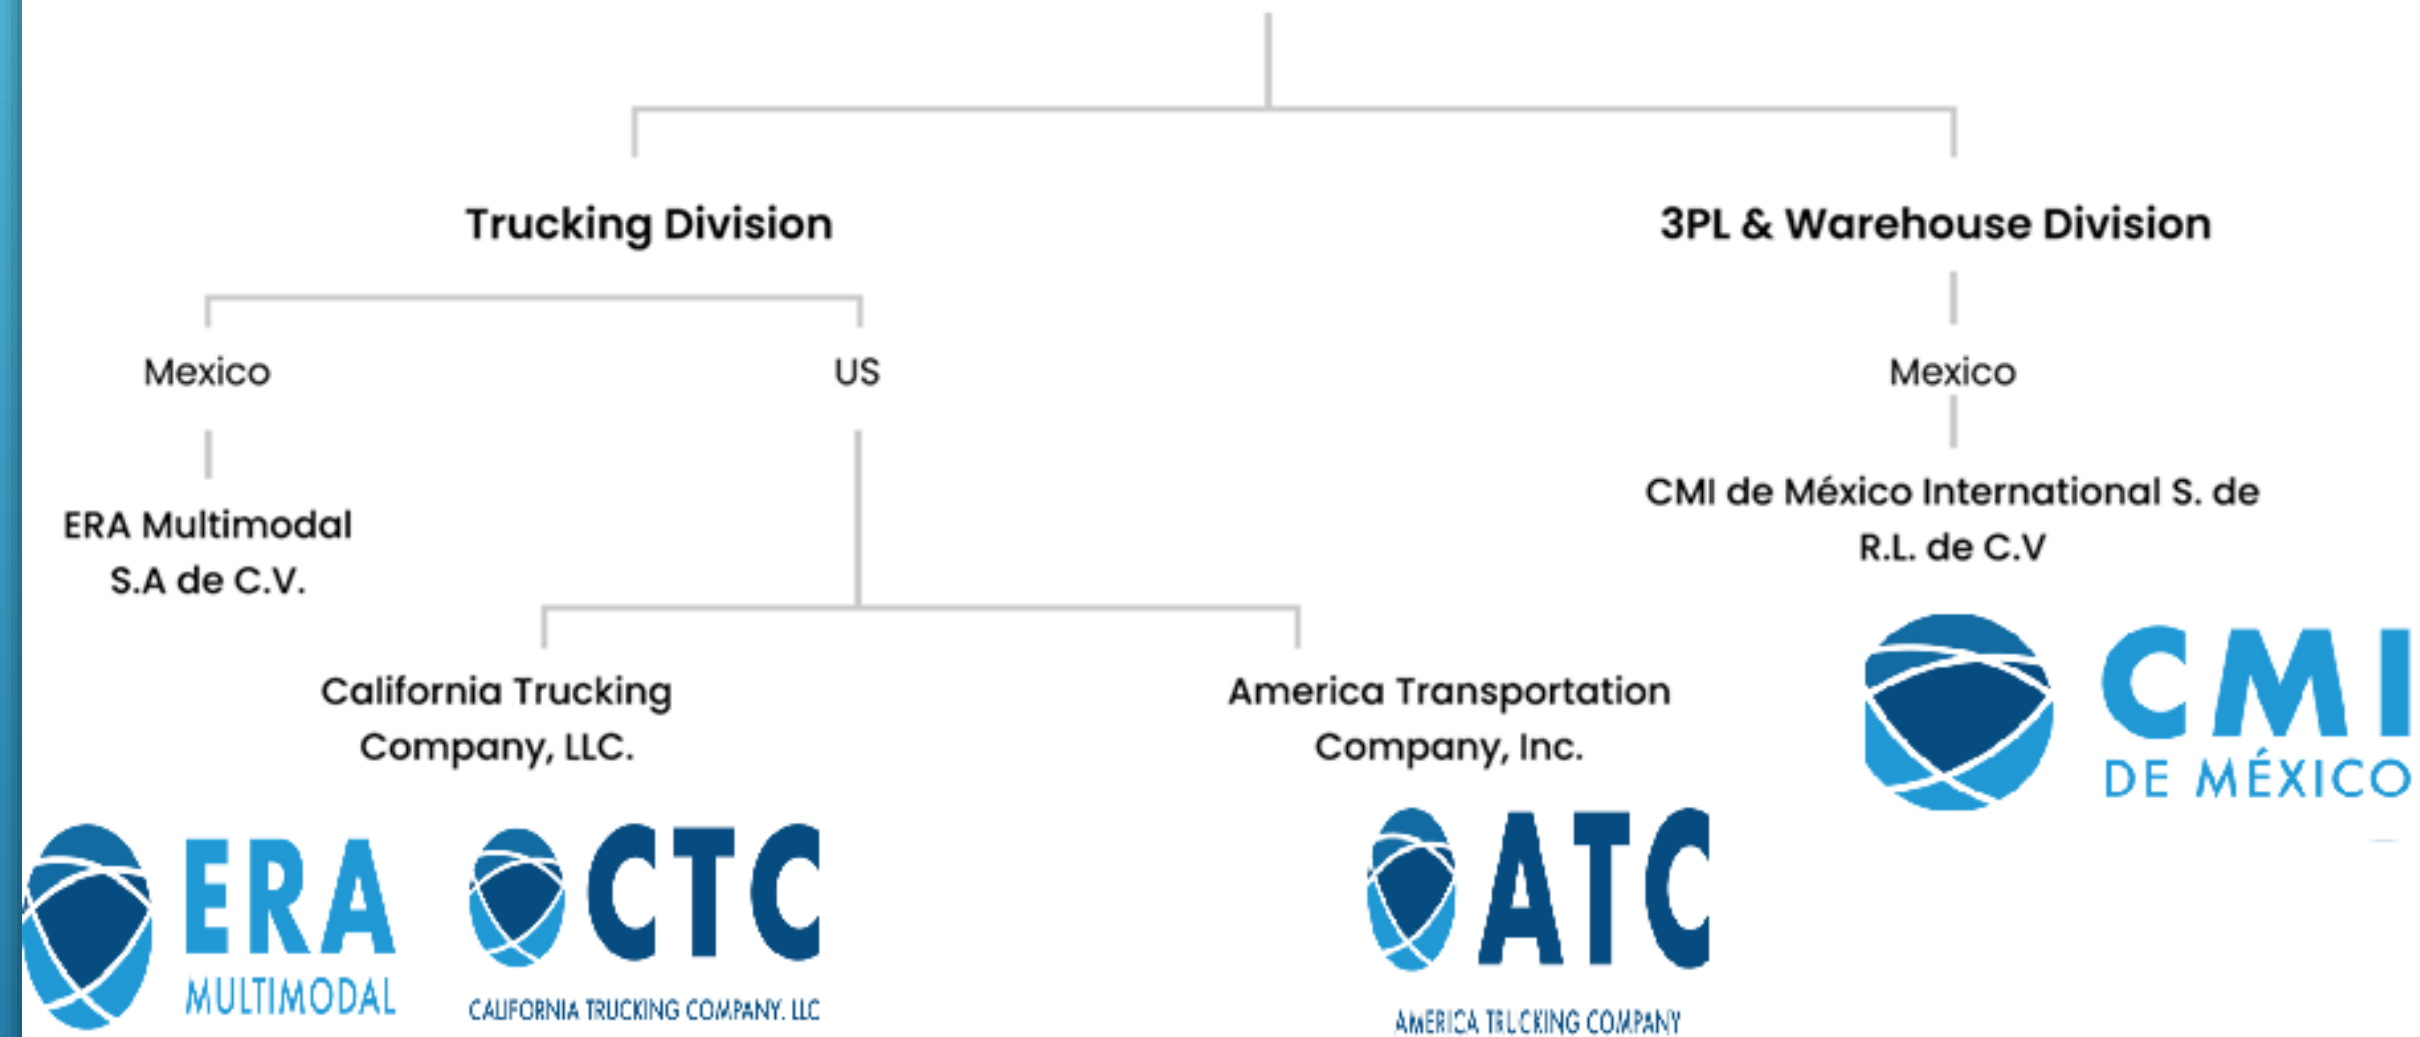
Trucking Division

3PL & Warehouse Division

Mexico

US

Mexico

ERA Multimodal S.A de C.V.

CMI de México International S. de R.L. de C.V

California Trucking Company, LLC.

America Transportation Company, Inc.

CMI
DE MÉXICO

ERA
MULTIMODAL

CTC
CALIFORNIA TRUCKING COMPANY, LLC

ATC
AMERICA TRUCKING COMPANY